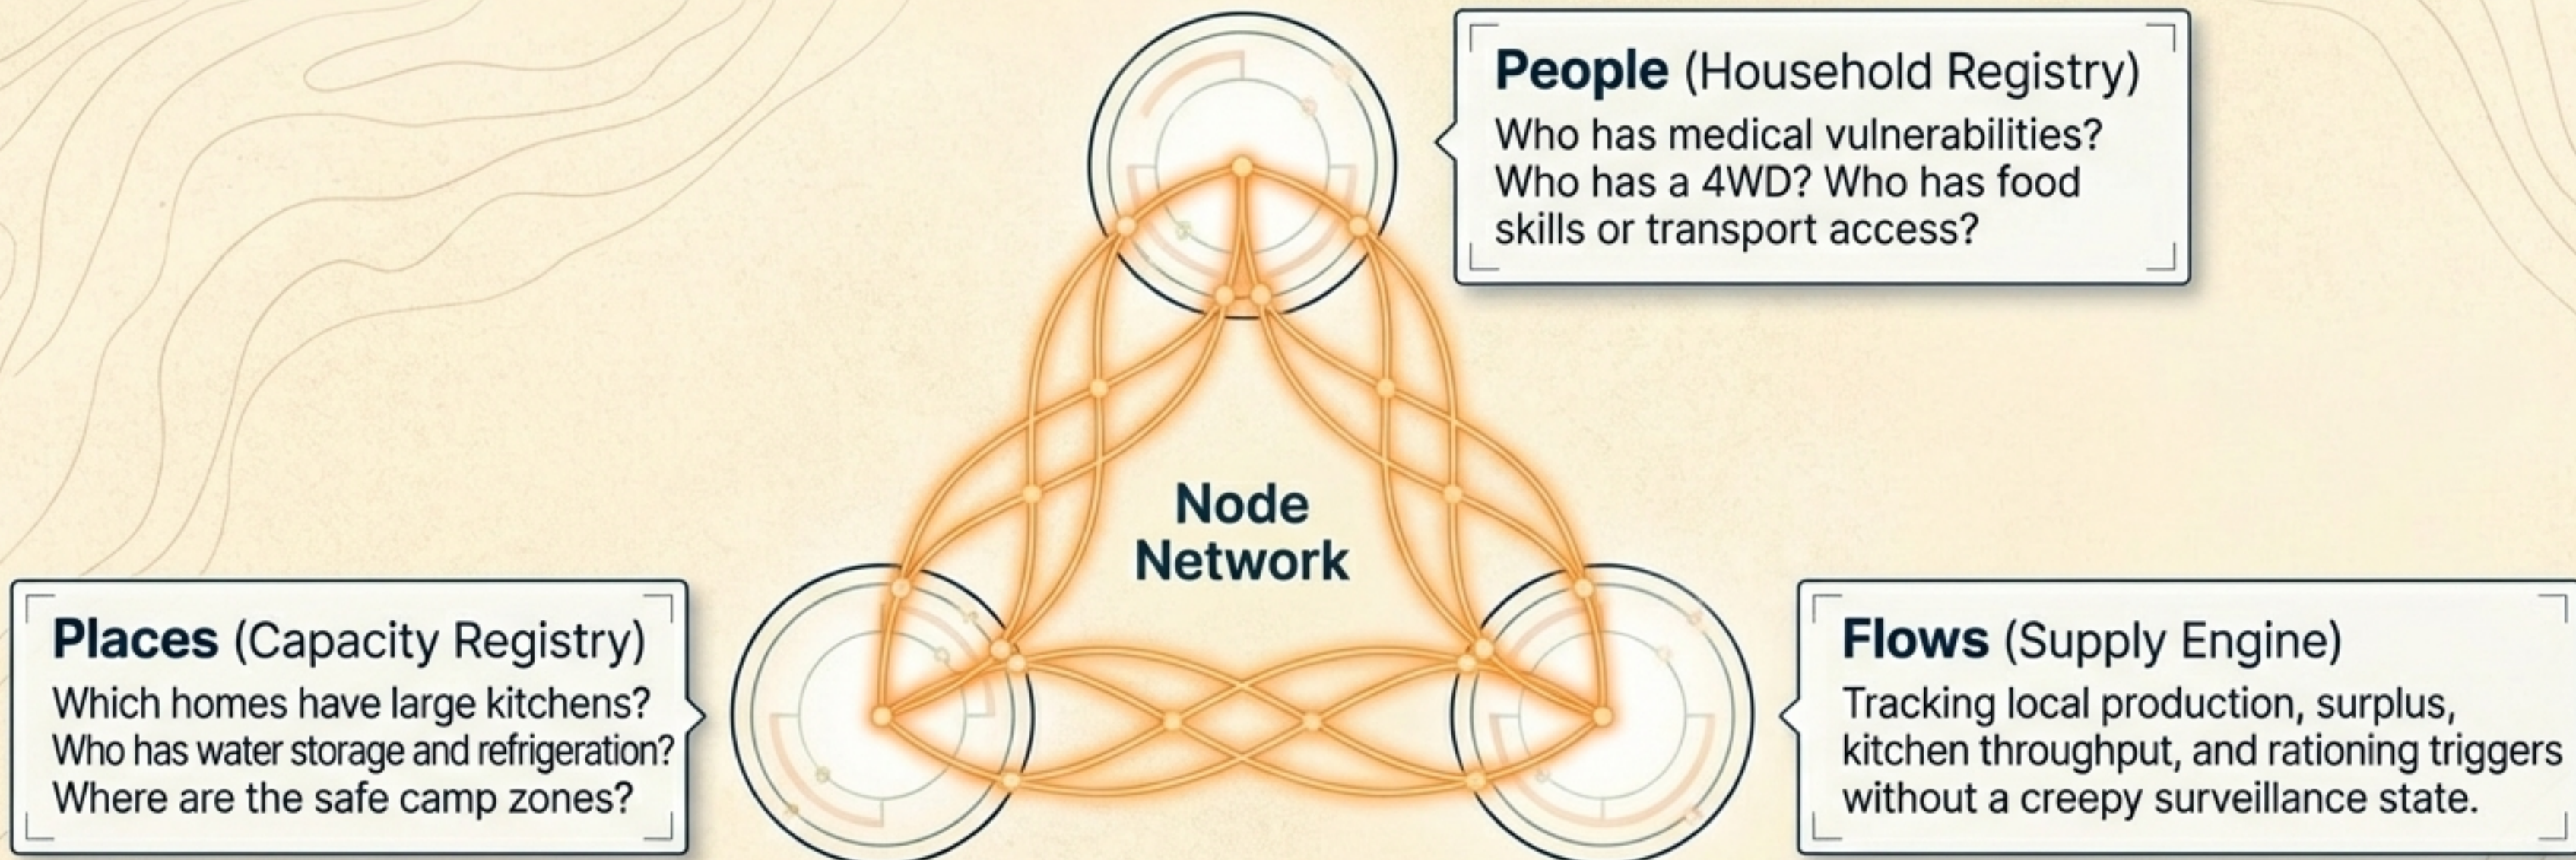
**People** (Household Registry)
Who has medical vulnerabilities? Who has a 4WD? Who has food skills or transport access?

Node Network

**Places** (Capacity Registry)
Which homes have large kitchens? Who has water storage and refrigeration? Where are the safe camp zones?

**Flows** (Supply Engine)
Tracking local production, surplus, kitchen throughput, and rationing triggers without a creepy surveillance state.